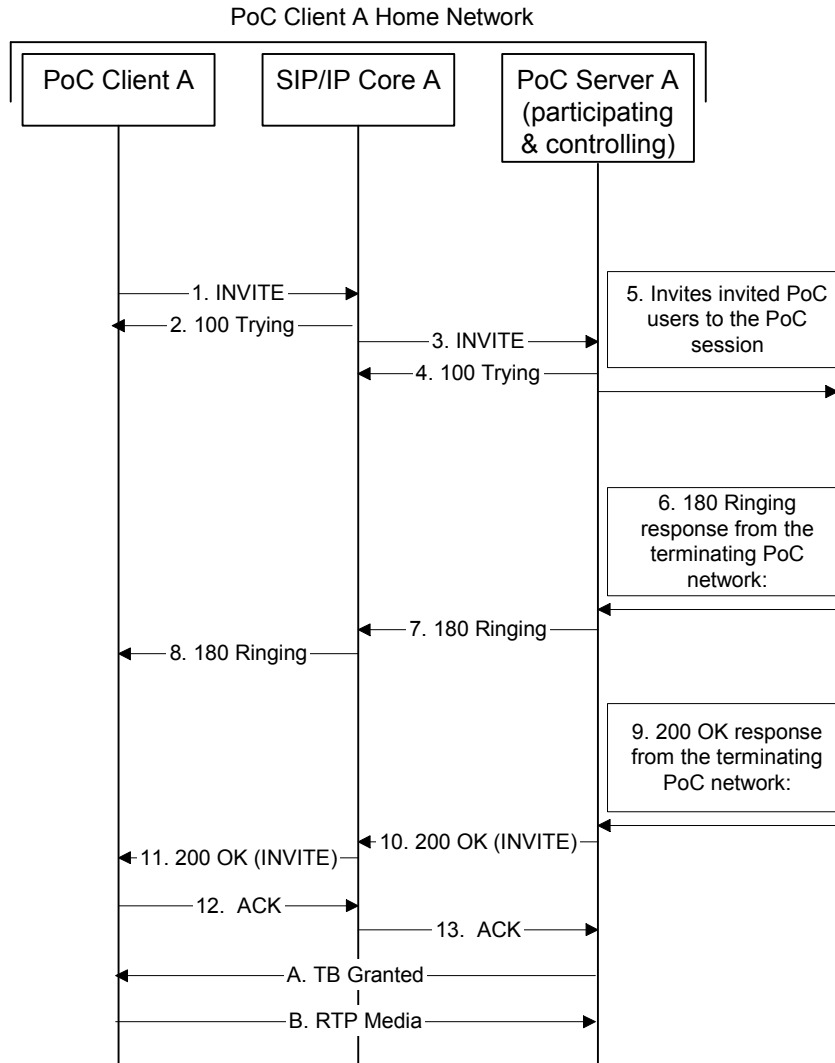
PoC Client A Home Network

PoC Client A

SIP/IP Core A

PoC Server A (participating & controlling)

1. INVITE

2. 100 Trying

3. INVITE

4. 100 Trying

5. Invites invited PoC users to the PoC session

6. 180 Ringing response from the terminating PoC network:

7. 180 Ringing

8. 180 Ringing

9. 200 OK response from the terminating PoC network:

10. 200 OK (INVITE)

11. 200 OK (INVITE)

12. ACK

13. ACK

A. TB Granted

B. RTP Media